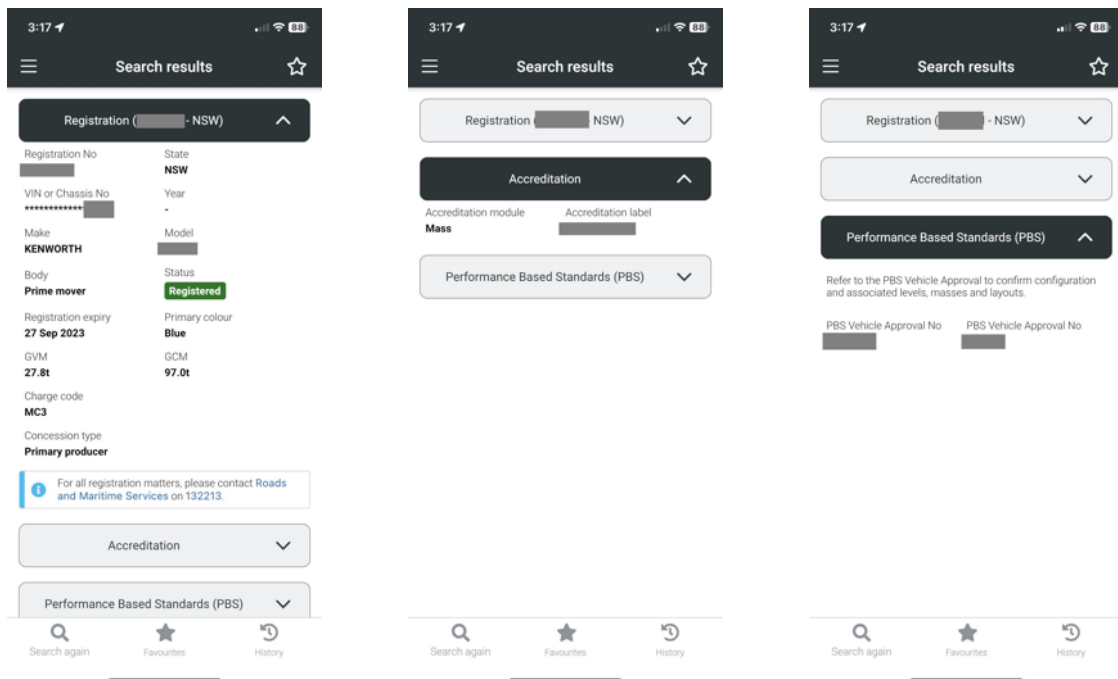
3:17 88

Search results

Registration ([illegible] - NSW)

Registration No
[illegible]

State
NSW

VIN or Chassis No
************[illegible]

Year
-

Make
KENWORTH

Model
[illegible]

Body
Prime mover

Status
Registered

Registration expiry
27 Sep 2023

Primary colour
Blue

GVM
27.8t

GCM
97.0t

Charge code
MC3

Concession type
Primary producer

For all registration matters, please contact Roads and Maritime Services on 132213.

Accreditation

Performance Based Standards (PBS)

Search again Favourites History

3:17 88

Search results

Registration ([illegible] NSW)

Accreditation

Accreditation module
Mass

Accreditation label
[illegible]

Performance Based Standards (PBS)

Search again Favourites History

3:17 88

Search results

Registration ([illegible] - NSW)

Accreditation

Performance Based Standards (PBS)

Refer to the PBS Vehicle Approval to confirm configuration and associated levels, masses and layouts.

PBS Vehicle Approval No
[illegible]

PBS Vehicle Approval No
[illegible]

Search again Favourites History